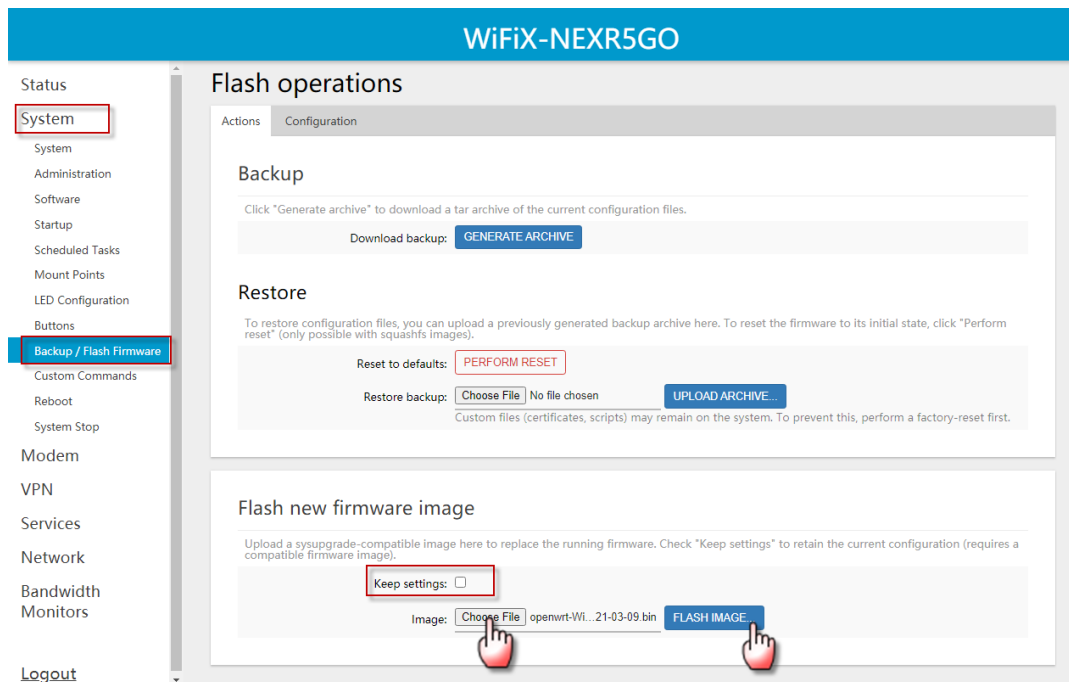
WiFiX-NEXR5GO

Status
System
System
Administration
Software
Startup
Scheduled Tasks
Mount Points
LED Configuration
Buttons
Backup / Flash Firmware
Custom Commands
Reboot
System Stop
Modem
VPN
Services
Network
Bandwidth Monitors

Logout

Flash operations

Actions | Configuration

Backup

Click "Generate archive" to download a tar archive of the current configuration files.

Download backup: GENERATE ARCHIVE

Restore

To restore configuration files, you can upload a previously generated backup archive here. To reset the firmware to its initial state, click "Perform reset" (only possible with squashfs images).

Reset to defaults: PERFORM RESET

Restore backup: Choose File No file chosen UPLOAD ARCHIVE...

Custom files (certificates, scripts) may remain on the system. To prevent this, perform a factory-reset first.

Flash new firmware image

Upload a sysupgrade-compatible image here to replace the running firmware. Check "Keep settings" to retain the current configuration (requires a compatible firmware image).

Keep settings:

Image: Choose File openwrt-Wi...21-03-09.bin FLASH IMAGE...